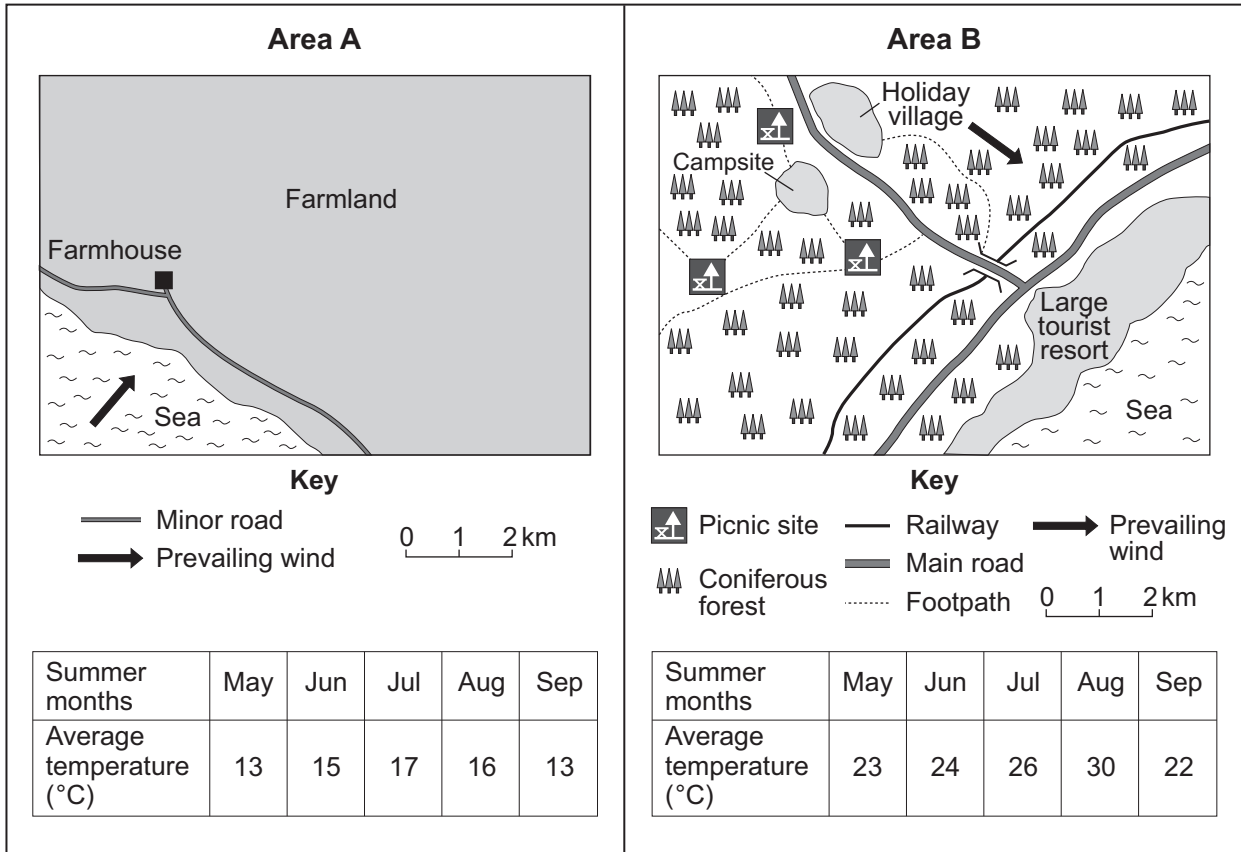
Area A

Farmland

Farmhouse

Sea

Key

Minor road
Prevailing wind

0 1 2 km

| Summer months | May | Jun | Jul | Aug | Sep |
|---|---|---|---|---|---|
| Average temperature (°C) | 13 | 15 | 17 | 16 | 13 |

Area B

Holiday village

Campsite

Large tourist resort

Sea

Key

Picnic site
Railway
Prevailing wind
Coniferous forest
Main road
Footpath

0 1 2 km

| Summer months | May | Jun | Jul | Aug | Sep |
|---|---|---|---|---|---|
| Average temperature (°C) | 23 | 24 | 26 | 30 | 22 |